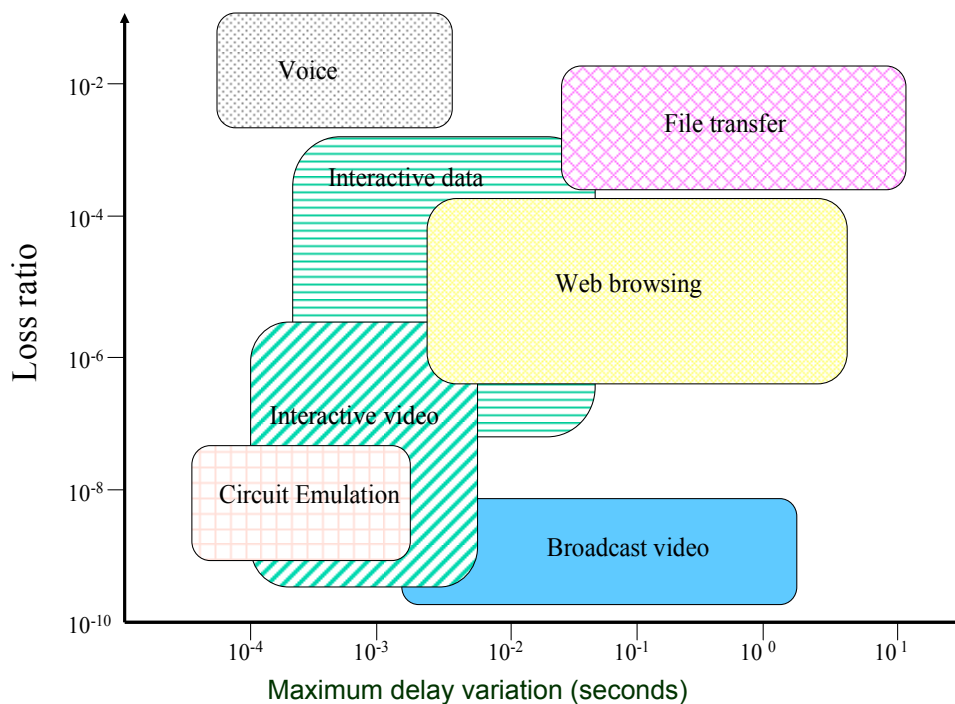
Loss ratio

$10^{-2}$

$10^{-4}$

$10^{-6}$

$10^{-8}$

$10^{-10}$

Voice

File transfer

Interactive data

Web browsing

Interactive video

Circuit Emulation

Broadcast video

$10^{-4}$ $10^{-3}$ $10^{-2}$ $10^{-1}$ $10^{0}$ $10^{1}$

Maximum delay variation (seconds)